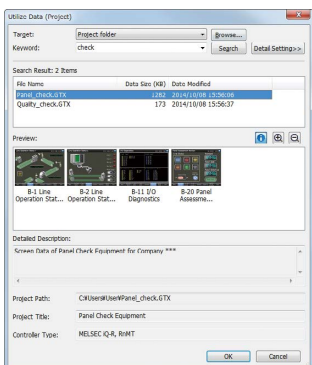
Utilize Data (Project)

Target: Project folder Browse...

Keyword: check Search Detail Setting>>

Search Result: 2 Items

| File Name | Data Size (KB) | Date Modified |
|---|---|---|
| Panel_check.GTX | 1282 | 2014/10/08 15:56:06 |
| Quality_check.GTX | 173 | 2014/10/08 15:56:37 |

Preview:

B-1 Line Operation Stat...
B-2 Line Operation Stat...
B-11 I/O Diagnostics
B-20 Panel Assessme...

Detailed Description:

Screen Data of Panel Check Equipment for Company ***

Project Path: C:¥Users¥User¥Panel_check.GTX

Project Title: Panel Check Equipment

Controller Type: MELSEC iQ-R, RnMT

OK Cancel